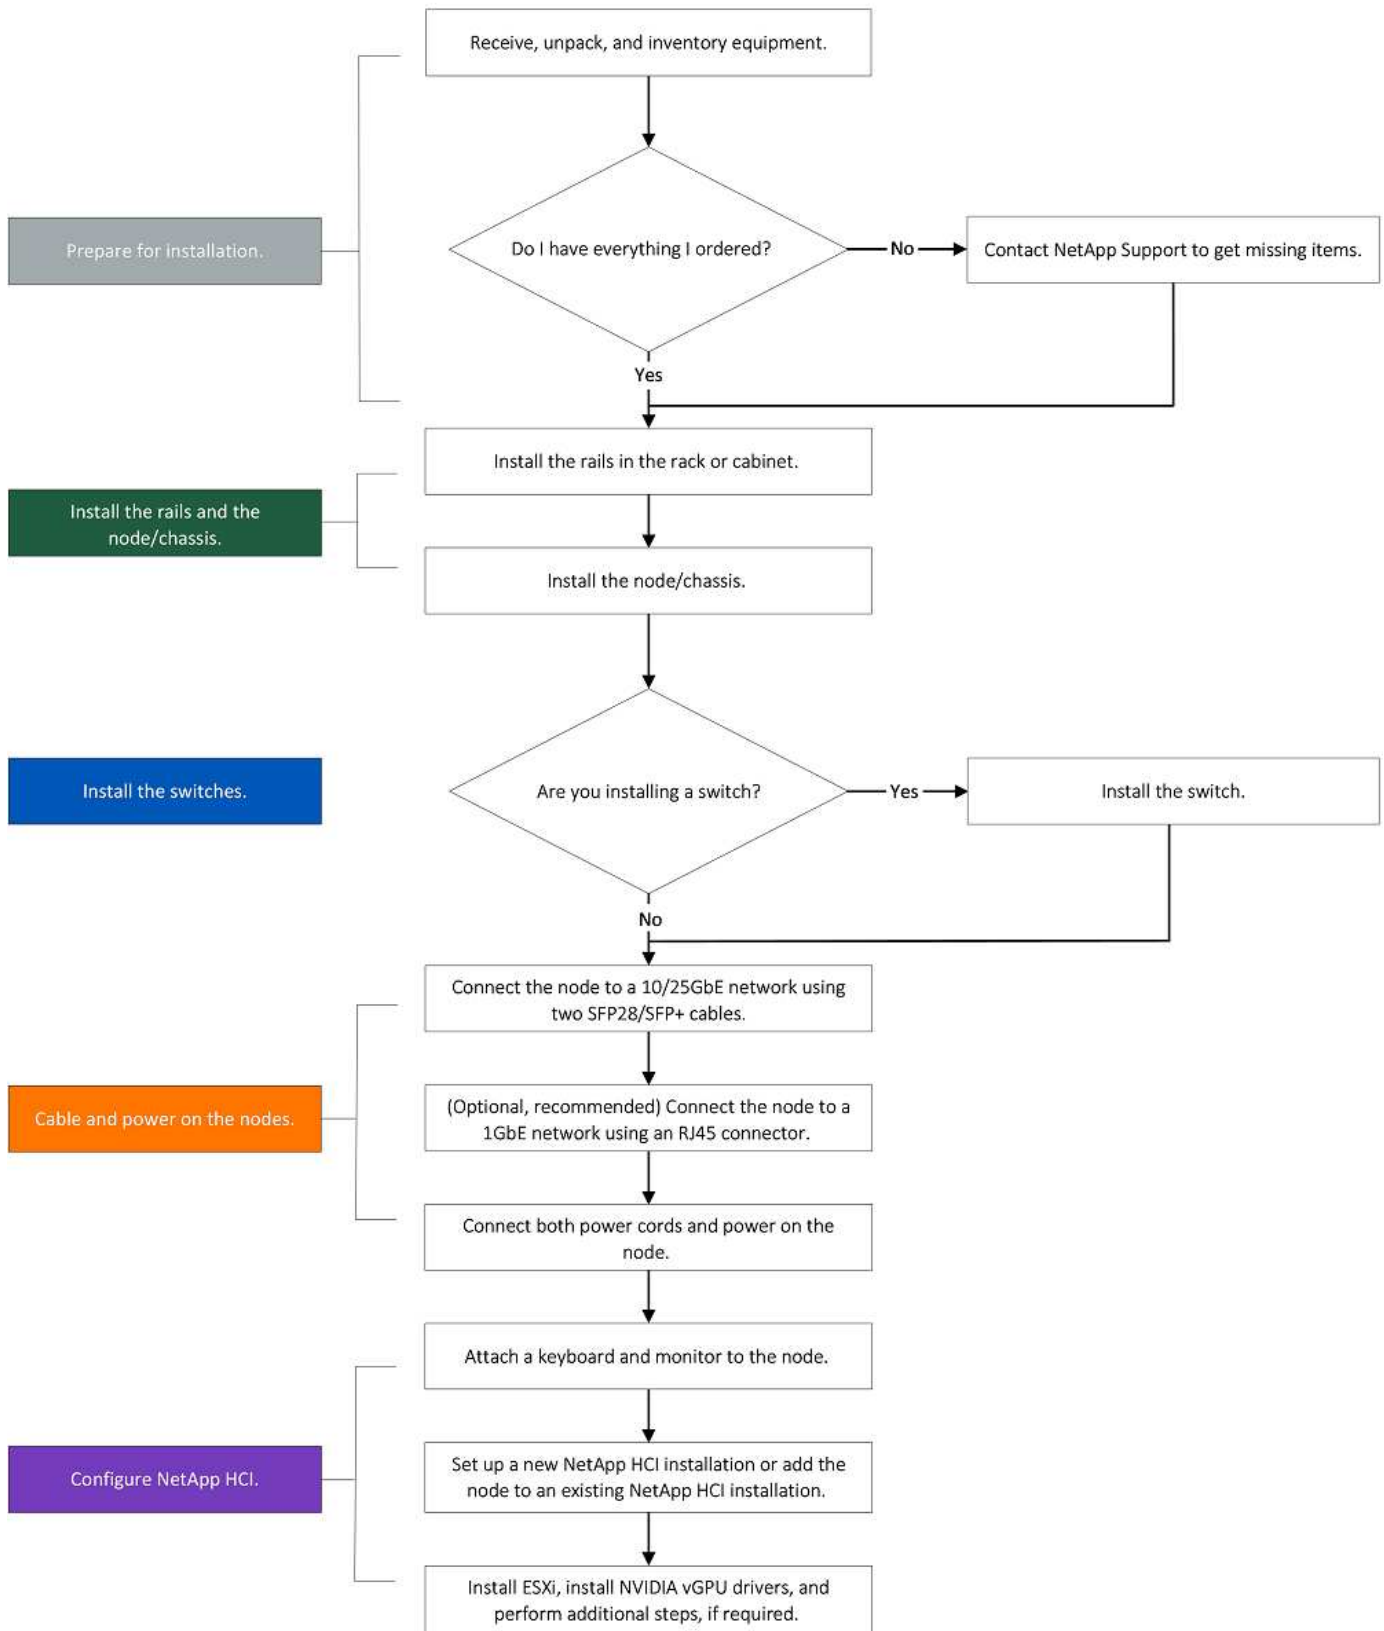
Receive, unpack, and inventory equipment.

Prepare for installation.

Do I have everything I ordered?

No

Contact NetApp Support to get missing items.

Yes

Install the rails in the rack or cabinet.

Install the rails and the node/chassis.

Install the node/chassis.

Install the switches.

Are you installing a switch?

Yes

Install the switch.

No

Connect the node to a 10/25GbE network using two SFP28/SFP+ cables.

Cable and power on the nodes.

(Optional, recommended) Connect the node to a 1GbE network using an RJ45 connector.

Connect both power cords and power on the node.

Attach a keyboard and monitor to the node.

Configure NetApp HCI.

Set up a new NetApp HCI installation or add the node to an existing NetApp HCI installation.

Install ESXi, install NVIDIA vGPU drivers, and perform additional steps, if required.